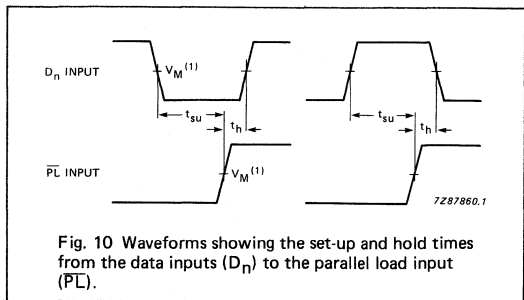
$D_n$ INPUT

$V_M^{(1)}$

$t_{su}$

$t_h$

$\overline{PL}$ INPUT

$V_M^{(1)}$

$t_{su}$

$t_h$

7Z87860.1

Fig. 10 Waveforms showing the set-up and hold times from the data inputs ($D_n$) to the parallel load input ($\overline{PL}$).